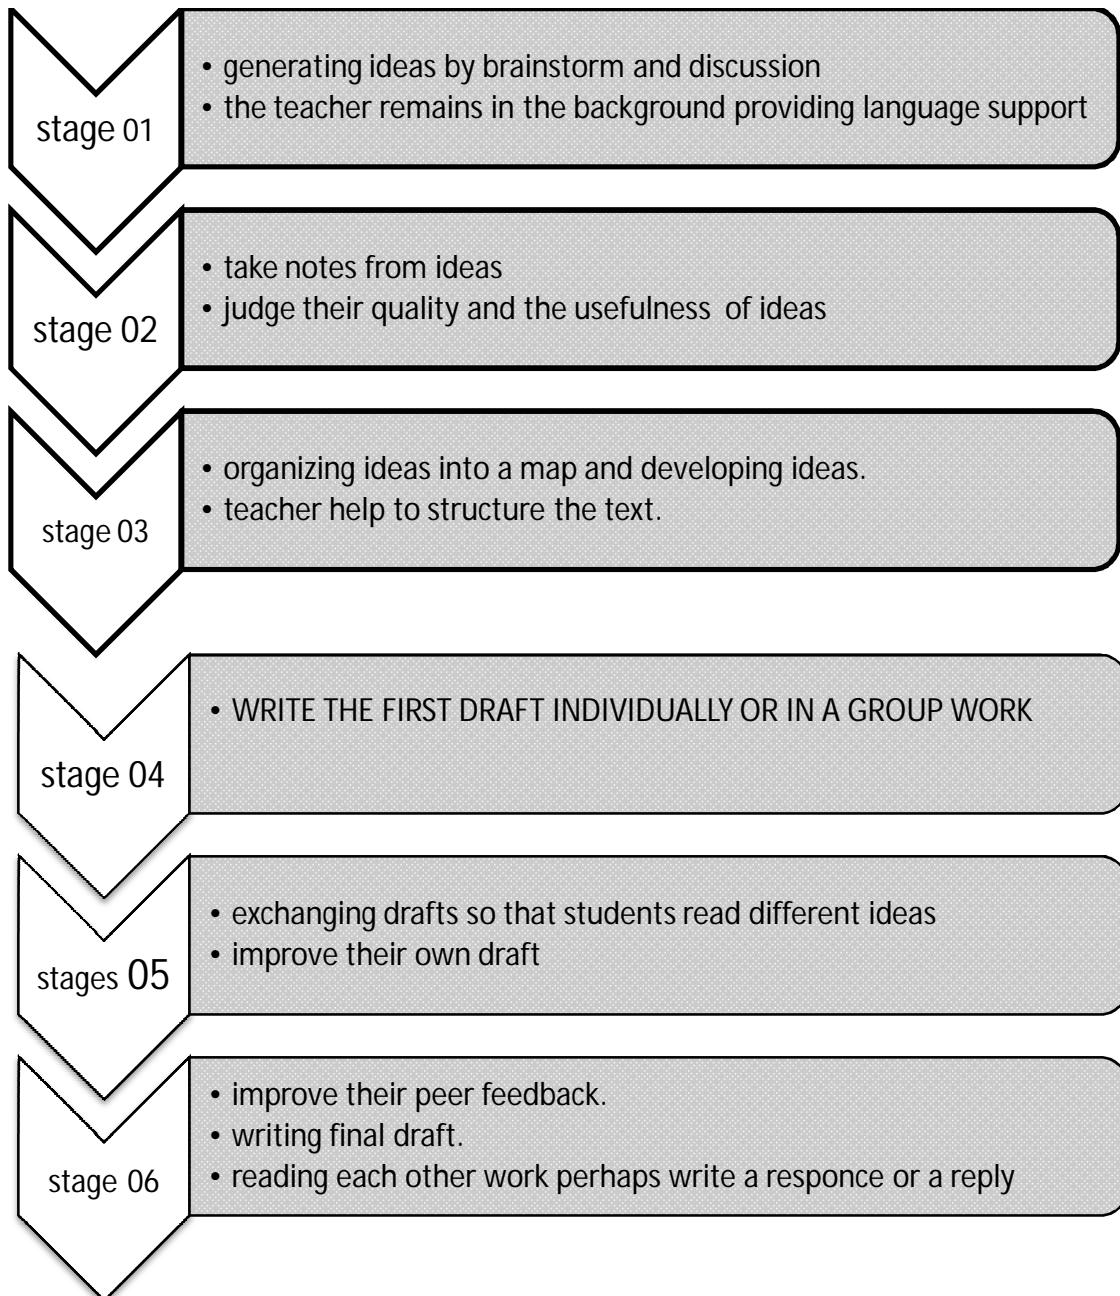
stage 01

• generating ideas by brainstorm and discussion
• the teacher remains in the background providing language support

stage 02

• take notes from ideas
• judge their quality and the usefulness of ideas

stage 03

• organizing ideas into a map and developing ideas.
• teacher help to structure the text.

stage 04

• WRITE THE FIRST DRAFT INDIVIDUALLY OR IN A GROUP WORK

stages 05

• exchanging drafts so that students read different ideas
• improve their own draft

stage 06

• improve their peer feedback.
• writing final draft.
• reading each other work perhaps write a responce or a reply